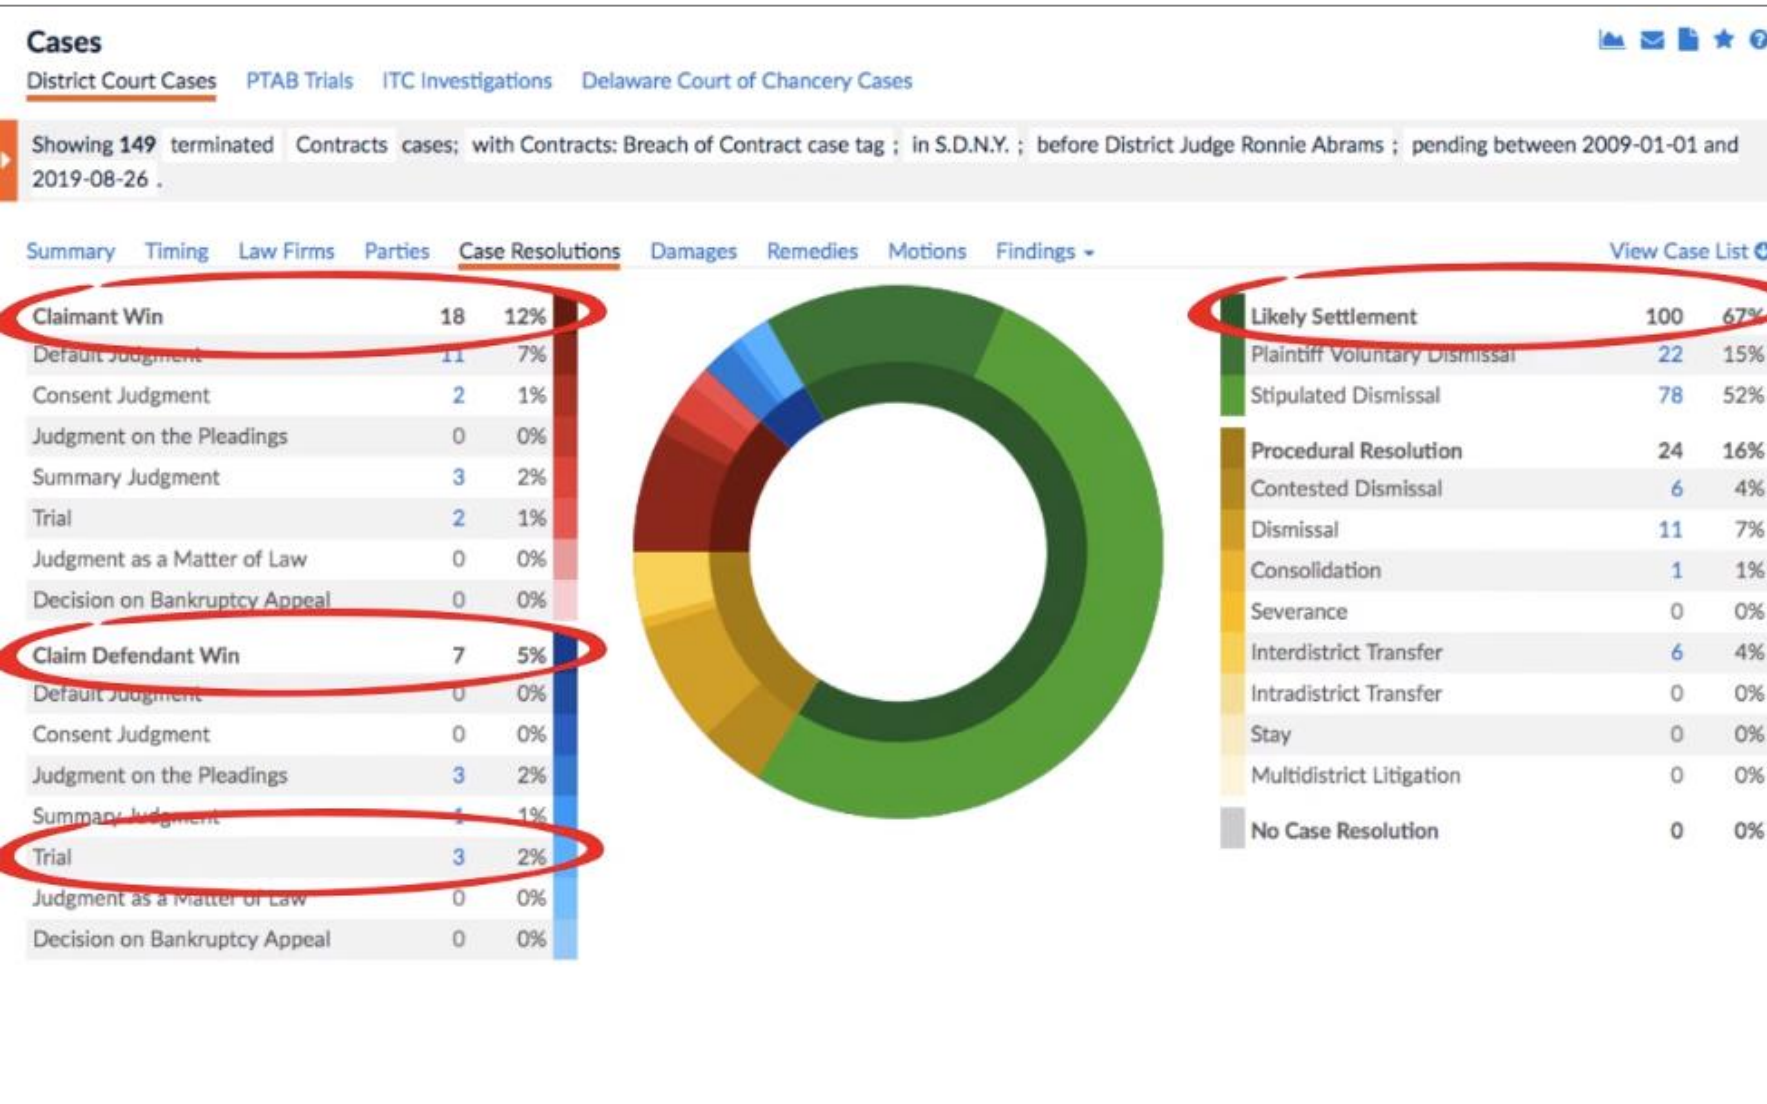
Cases

District Court Cases PTAB Trials ITC Investigations Delaware Court of Chancery Cases

Showing 149 terminated Contracts cases; with Contracts: Breach of Contract case tag ; in S.D.N.Y. ; before District Judge Ronnie Abrams ; pending between 2009-01-01 and 2019-08-26 .

Summary Timing Law Firms Parties Case Resolutions Damages Remedies Motions Findings View Case List

| | | |
|---|---|---|
| Claimant Win | 18 | 12% |
| Default Judgment | 11 | 7% |
| Consent Judgment | 2 | 1% |
| Judgment on the Pleadings | 0 | 0% |
| Summary Judgment | 3 | 2% |
| Trial | 2 | 1% |
| Judgment as a Matter of Law | 0 | 0% |
| Decision on Bankruptcy Appeal | 0 | 0% |
| Claim Defendant Win | 7 | 5% |
| Default Judgment | 0 | 0% |
| Consent Judgment | 0 | 0% |
| Judgment on the Pleadings | 3 | 2% |
| Summary Judgment | 1 | 1% |
| Trial | 3 | 2% |
| Judgment as a Matter of Law | 0 | 0% |
| Decision on Bankruptcy Appeal | 0 | 0% |

| | | |
|---|---|---|
| Likely Settlement | 100 | 67% |
| Plaintiff Voluntary Dismissal | 22 | 15% |
| Stipulated Dismissal | 78 | 52% |
| Procedural Resolution | 24 | 16% |
| Contested Dismissal | 6 | 4% |
| Dismissal | 11 | 7% |
| Consolidation | 1 | 1% |
| Severance | 0 | 0% |
| Interdistrict Transfer | 6 | 4% |
| Intradistrict Transfer | 0 | 0% |
| Stay | 0 | 0% |
| Multidistrict Litigation | 0 | 0% |
| No Case Resolution | 0 | 0% |